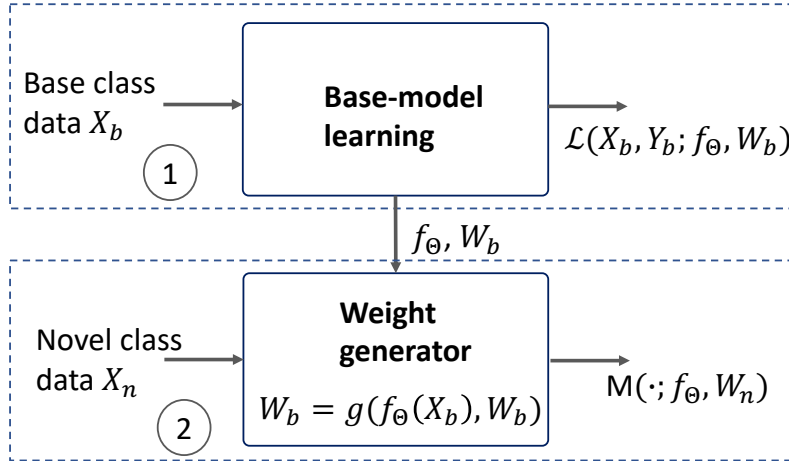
Base class data $X_b$

Base-model learning

$\mathcal{L}(X_b, Y_b; f_\Theta, W_b)$

1

$f_\Theta, W_b$

Novel class data $X_n$

Weight generator

$W_b = g(f_\Theta(X_b), W_b)$

$\mathrm{M}(\cdot; f_\Theta, W_n)$

2